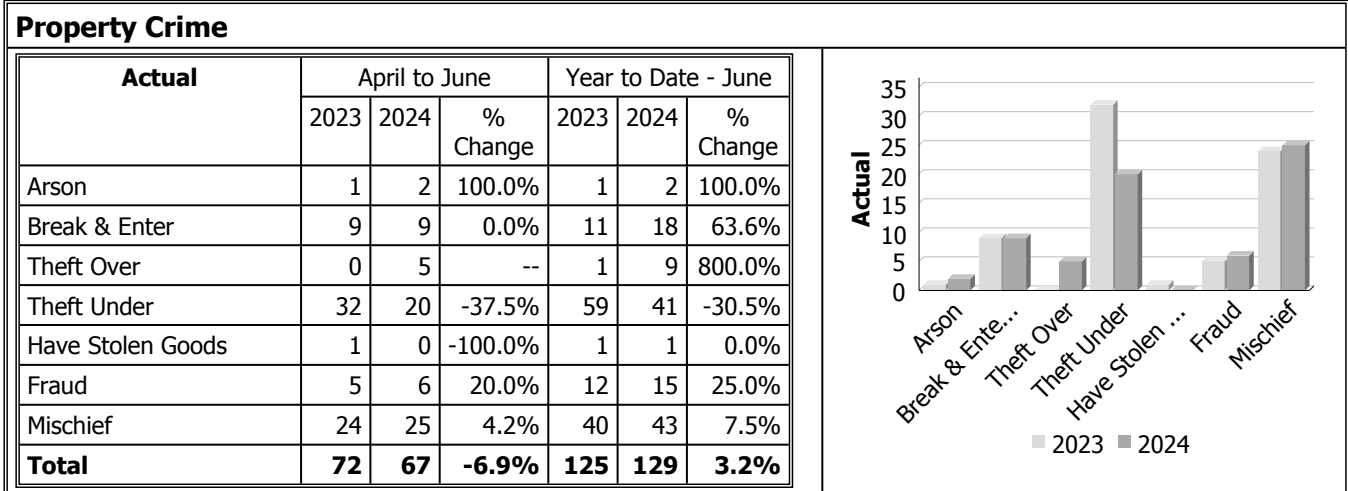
**Property Crime**

| Actual | April to June 2023 | April to June 2024 | April to June % Change | Year to Date - June 2023 | Year to Date - June 2024 | Year to Date - June % Change |
|---|---|---|---|---|---|---|
| Arson | 1 | 2 | 100.0% | 1 | 2 | 100.0% |
| Break & Enter | 9 | 9 | 0.0% | 11 | 18 | 63.6% |
| Theft Over | 0 | 5 | -- | 1 | 9 | 800.0% |
| Theft Under | 32 | 20 | -37.5% | 59 | 41 | -30.5% |
| Have Stolen Goods | 1 | 0 | -100.0% | 1 | 1 | 0.0% |
| Fraud | 5 | 6 | 20.0% | 12 | 15 | 25.0% |
| Mischief | 24 | 25 | 4.2% | 40 | 43 | 7.5% |
| **Total** | **72** | **67** | **-6.9%** | **125** | **129** | **3.2%** |

Actual
35
30
25
20
15
10
5
0
Arson
Break & Ente...
Theft Over
Theft Under
Have Stolen ...
Fraud
Mischief
2023 2024